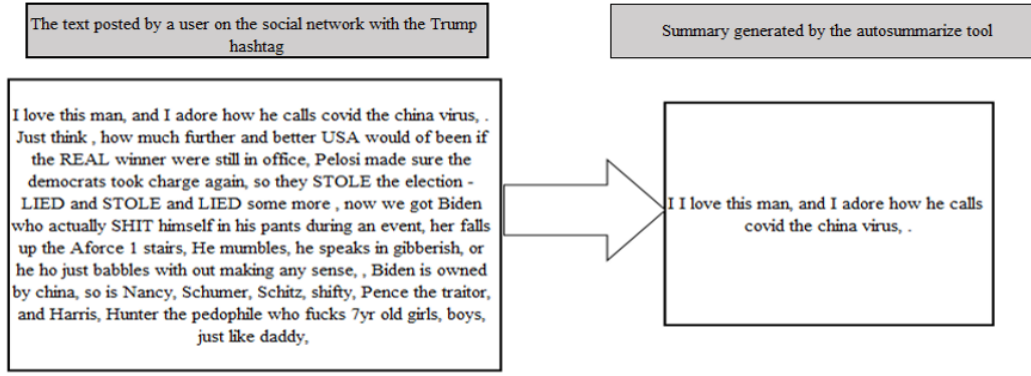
The text posted by a user on the social network with the Trump hashtag

Summary generated by the autosummarize tool

I love this man, and I adore how he calls covid the china virus, . Just think , how much further and better USA would of been if the REAL winner were still in office, Pelosi made sure the democrats took charge again, so they STOLE the election - LIED and STOLE and LIED some more , now we got Biden who actually SHIT himself in his pants during an event, her falls up the Aforce 1 stairs, He mumbles, he speaks in gibberish, or he ho just babbles with out making any sense, , Biden is owned by china, so is Nancy, Schumer, Schitz, shifty, Pence the traitor, and Harris, Hunter the pedophile who fucks 7yr old girls, boys, just like daddy,

I I love this man, and I adore how he calls covid the china virus, .